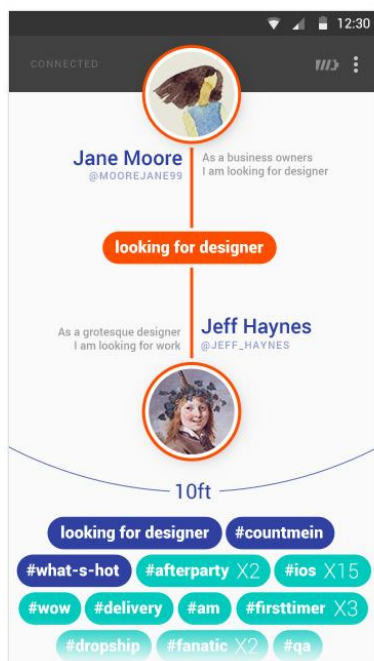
12:30

CONNECTED

Jane Moore
@MOOREJANE99

As a business owners
I am looking for designer

looking for designer

As a grotesque designer
I am looking for work

Jeff Haynes
@JEFF_HAYNES

10ft

looking for designer #countmein
#what-s-hot #afterparty X2 #ios X15
#wow #delivery #am #firsttimer X3
#dropship #fanatic X2 #qa